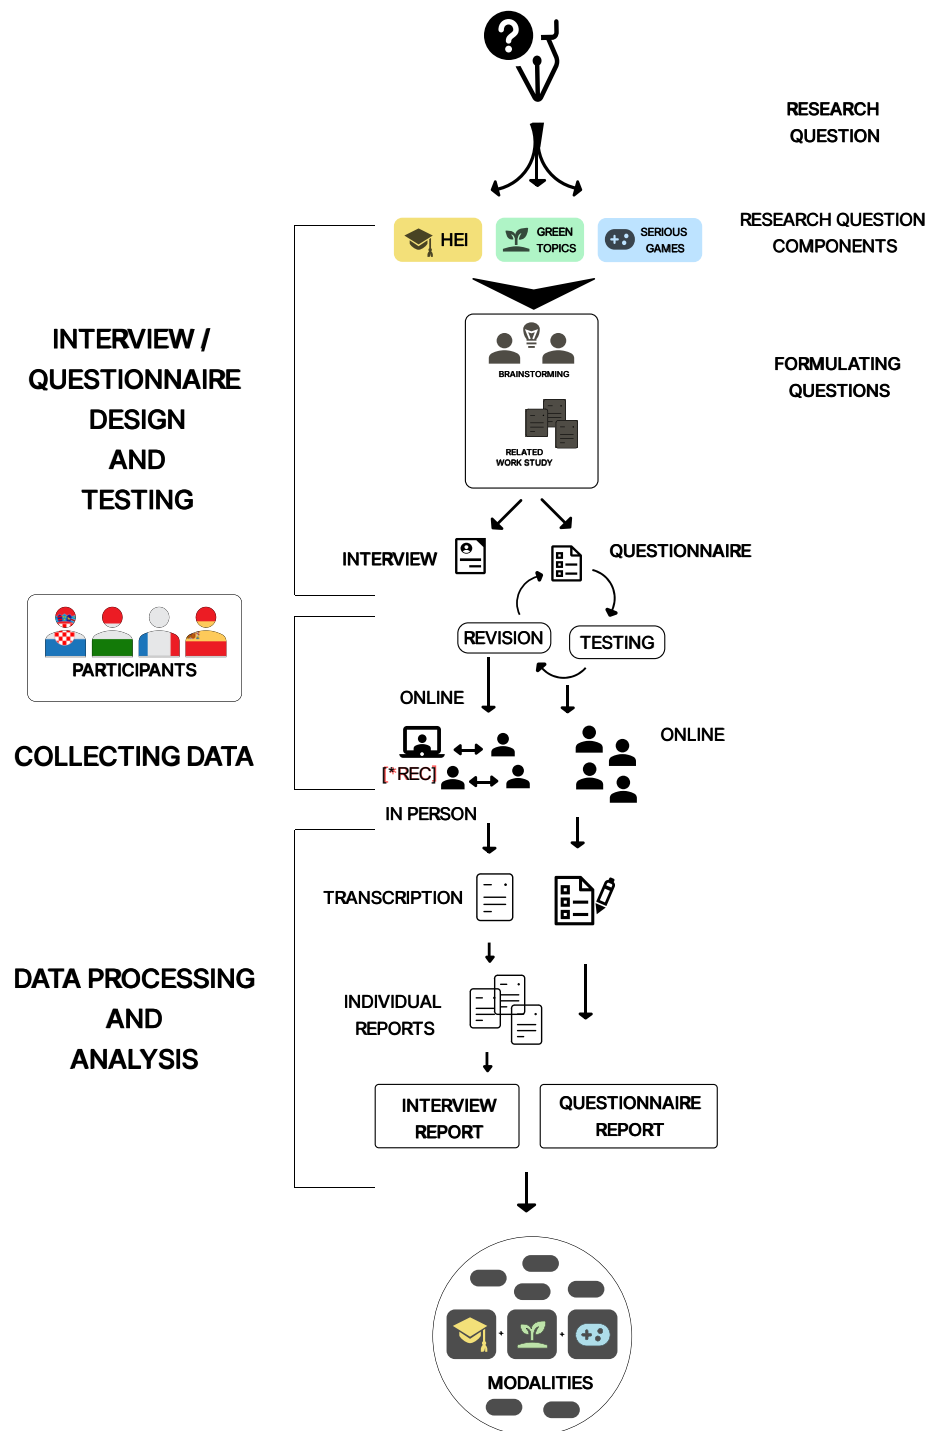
RESEARCH QUESTION

RESEARCH QUESTION COMPONENTS

HEI

GREEN TOPICS

SERIOUS GAMES

INTERVIEW / QUESTIONNAIRE DESIGN AND TESTING

BRAINSTORMING

RELATED WORK STUDY

FORMULATING QUESTIONS

INTERVIEW

QUESTIONNAIRE

PARTICIPANTS

REVISION

TESTING

ONLINE

ONLINE

COLLECTING DATA

[*REC]

IN PERSON

TRANSCRIPTION

DATA PROCESSING AND ANALYSIS

INDIVIDUAL REPORTS

INTERVIEW REPORT

QUESTIONNAIRE REPORT

MODALITIES